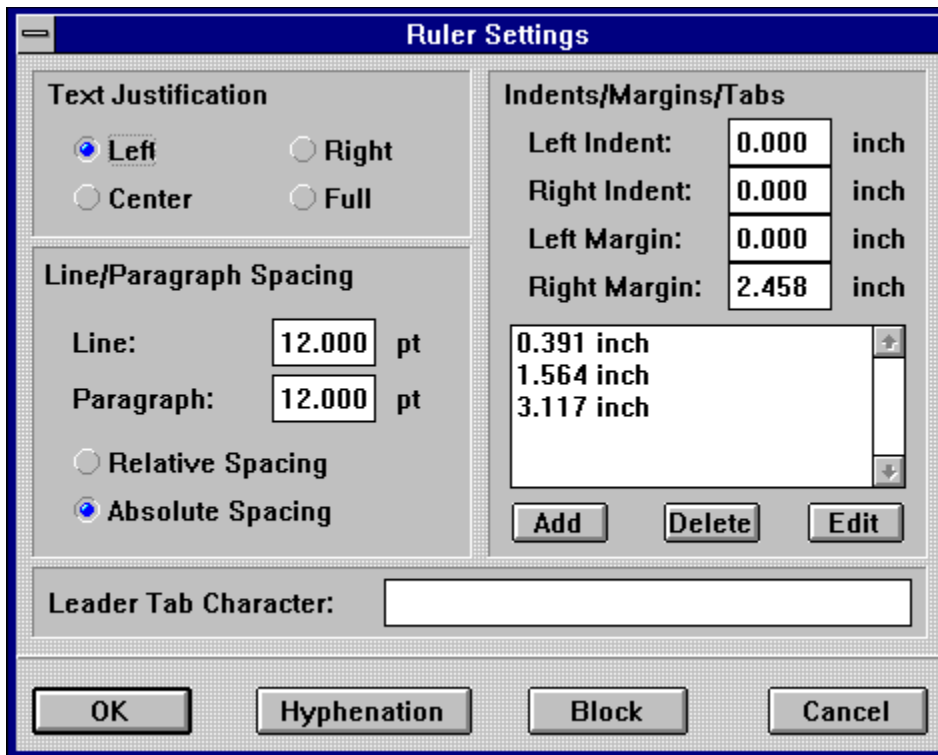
Ruler Settings

Text Justification

Left
Right
Center
Full

Line/Paragraph Spacing

Line: 12.000 pt
Paragraph: 12.000 pt

Relative Spacing
Absolute Spacing

Indents/Margins/Tabs

Left Indent: 0.000 inch
Right Indent: 0.000 inch
Left Margin: 0.000 inch
Right Margin: 2.458 inch

0.391 inch
1.564 inch
3.117 inch

Add
Delete
Edit

Leader Tab Character:

OK
Hyphenation
Block
Cancel